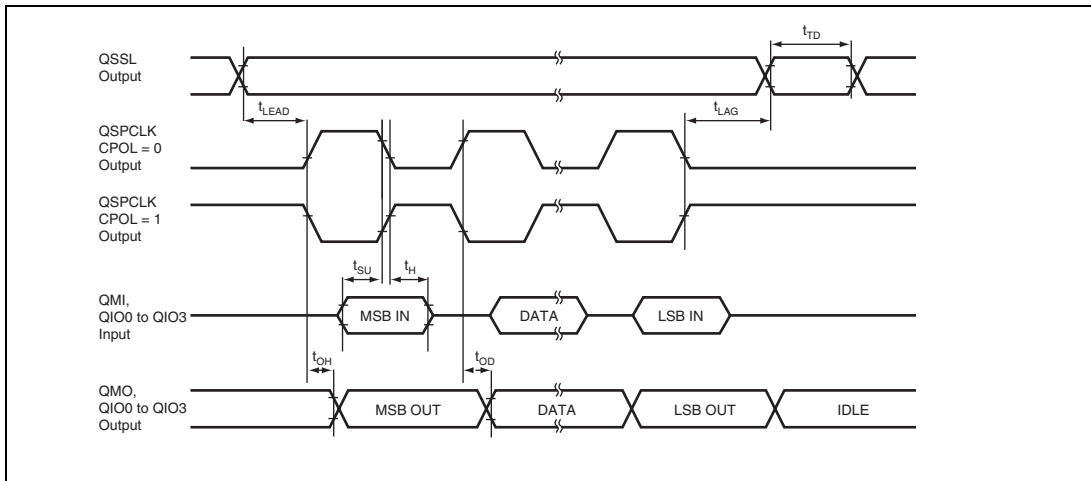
QSSL Output

$t_{TD}$

$t_{LEAD}$

$t_{LAG}$

QSPCLK CPOL = 0 Output

QSPCLK CPOL = 1 Output

$t_{SU}$

$t_{H}$

QMI, QIO0 to QIO3 Input

MSB IN

DATA

LSB IN

$t_{OH}$

$t_{OD}$

QMO, QIO0 to QIO3 Output

MSB OUT

DATA

LSB OUT

IDLE